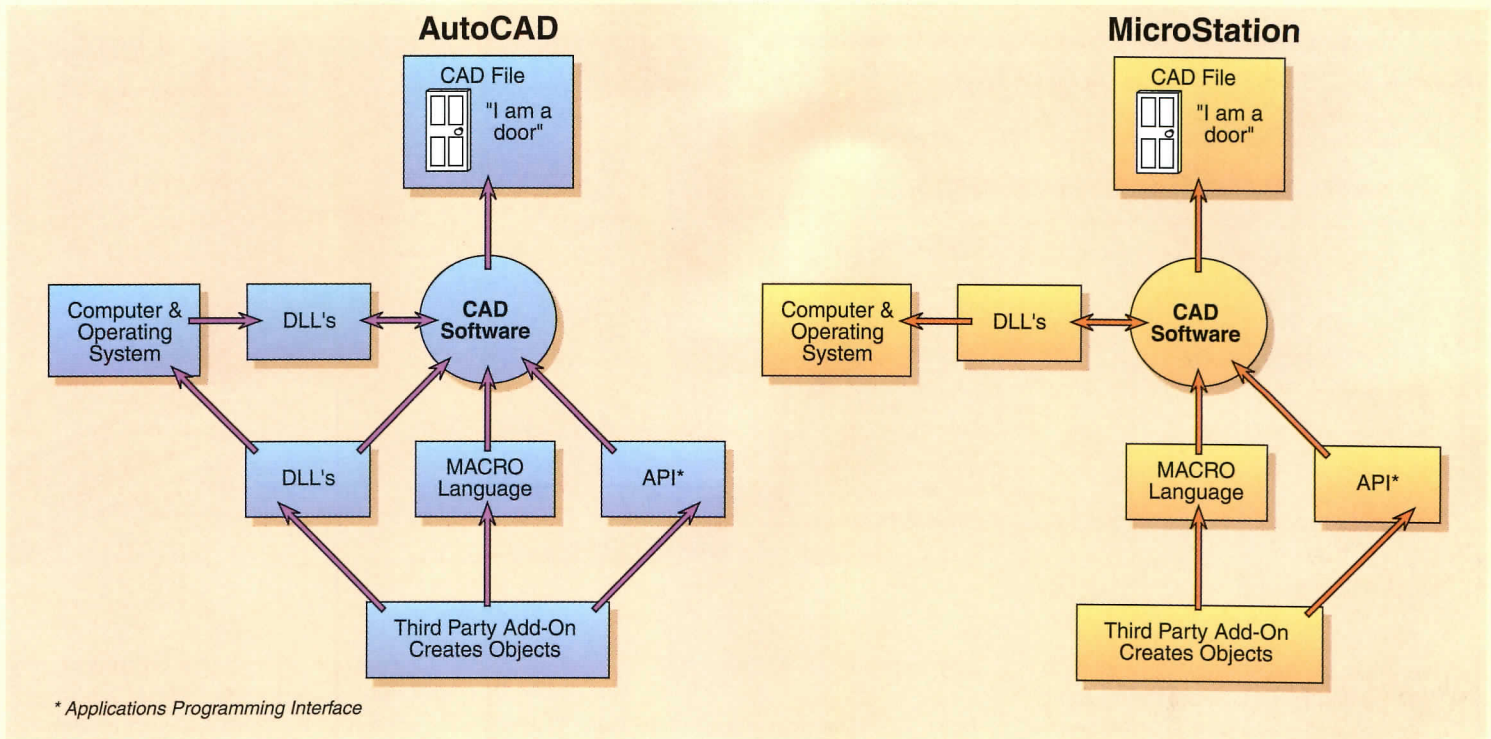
AutoCAD

CAD File

"I am a door"

Computer & Operating System

DLL's

CAD Software

DLL's

MACRO Language

API*

Third Party Add-On Creates Objects

* Applications Programming Interface

MicroStation

CAD File

"I am a door"

Computer & Operating System

DLL's

CAD Software

MACRO Language

API*

Third Party Add-On Creates Objects